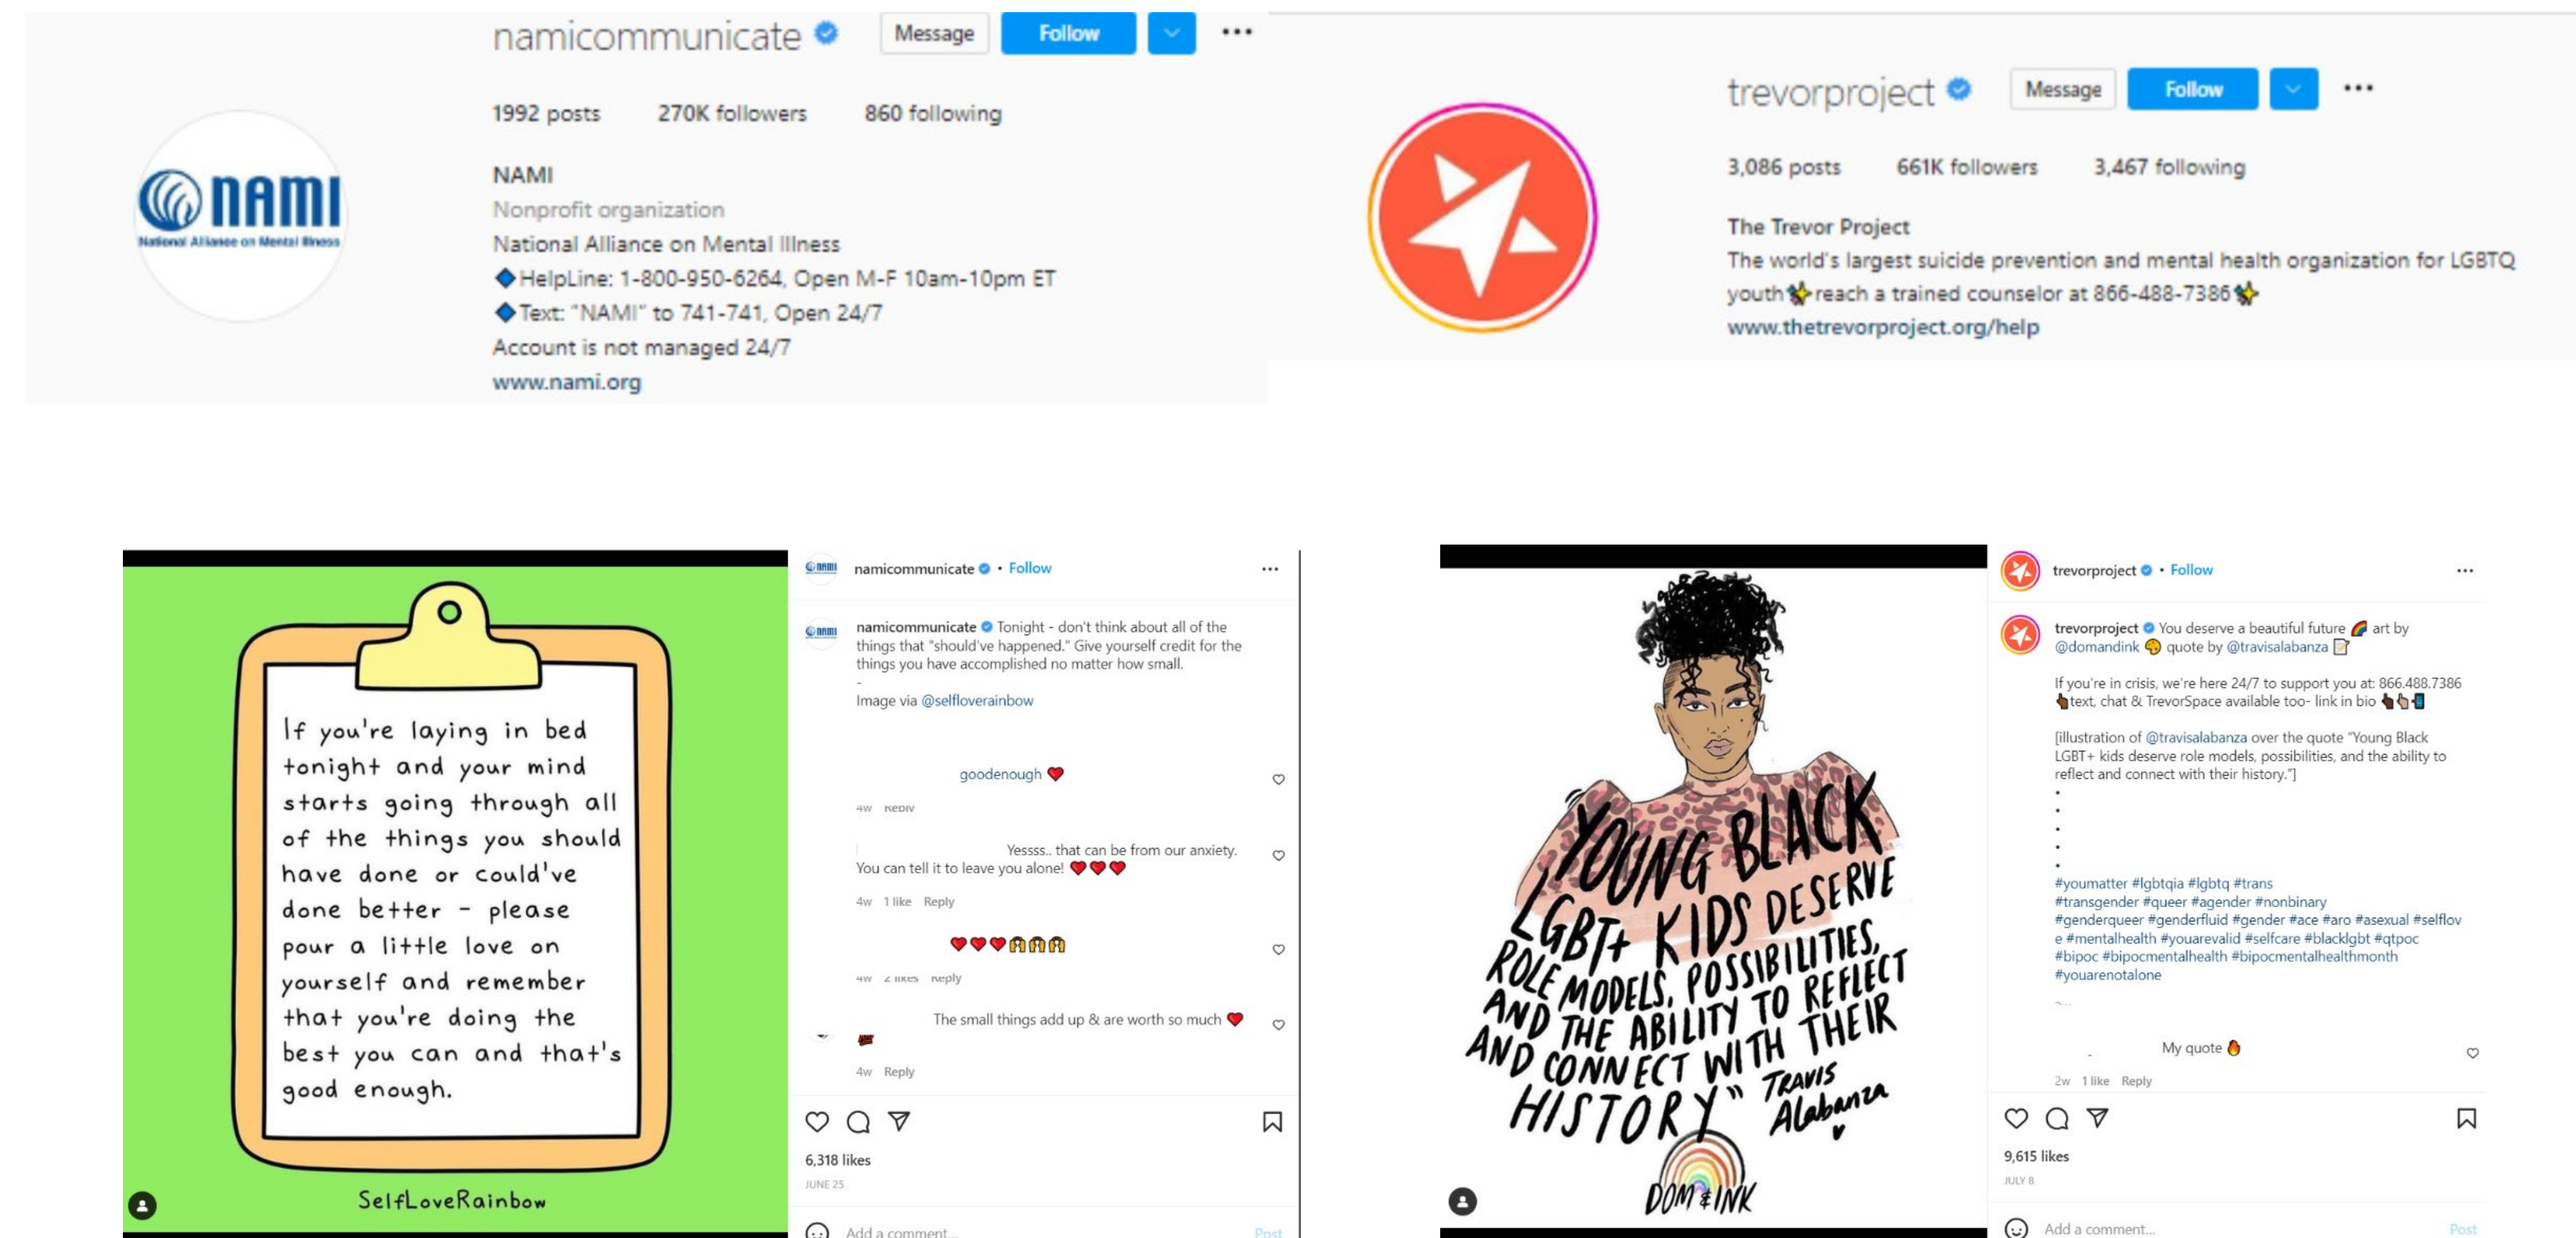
namicommunicate Message Follow

1992 posts 270K followers 860 following

NAMI
Nonprofit organization
National Alliance on Mental Illness
HelpLine: 1-800-950-6264, Open M-F 10am-10pm ET
Text: "NAMI" to 741-741, Open 24/7
Account is not managed 24/7
www.nami.org

NAMI National Alliance on Mental Illness

trevorproject Message Follow

3,086 posts 661K followers 3,467 following

The Trevor Project
The world's largest suicide prevention and mental health organization for LGBTQ youth reach a trained counselor at 866-488-7386
www.thetrevorproject.org/help

If you're laying in bed tonight and your mind starts going through all of the things you should have done or could've done better - please pour a little love on yourself and remember that you're doing the best you can and that's good enough.

SelfLoveRainbow

namicommunicate • Follow

namicommunicate Tonight - don't think about all of the things that "should've happened." Give yourself credit for the things you have accomplished no matter how small.
-
Image via @selfloverainbow

goodenough ❤️
4w Reply

Yessss.. that can be from our anxiety. You can tell it to leave you alone! ❤️❤️❤️
4w 1 like Reply

❤️❤️❤️
4w 2 likes Reply

The small things add up & are worth so much ❤️
4w Reply

6,318 likes
JUNE 25
Add a comment... Post

"YOUNG BLACK LGBT+ KIDS DESERVE ROLE MODELS, POSSIBILITIES, AND THE ABILITY TO REFLECT AND CONNECT WITH THEIR HISTORY" Travis Alabanza
DOM & INK

trevorproject • Follow

trevorproject You deserve a beautiful future 🌈 art by @domandink quote by @travisalabanza
If you're in crisis, we're here 24/7 to support you at: 866.488.7386 text, chat & TrevorSpace available too- link in bio

[illustration of @travisalabanza over the quote "Young Black LGBT+ kids deserve role models, possibilities, and the ability to reflect and connect with their history."]
•
•
•
•
•
#youmatter #lgbtqia #lgbtq #trans #transgender #queer #agender #nonbinary #genderqueer #genderfluid #gender #ace #aro #asexual #selflove #mentalhealth #youarevalid #selfcare #blacklgbt #qtpoc #bipoc #bipocmentalhealth #bipocmentalhealthmonth #youarenotalone

My quote
2w 1 like Reply

9,615 likes
JULY 8
Add a comment... Post